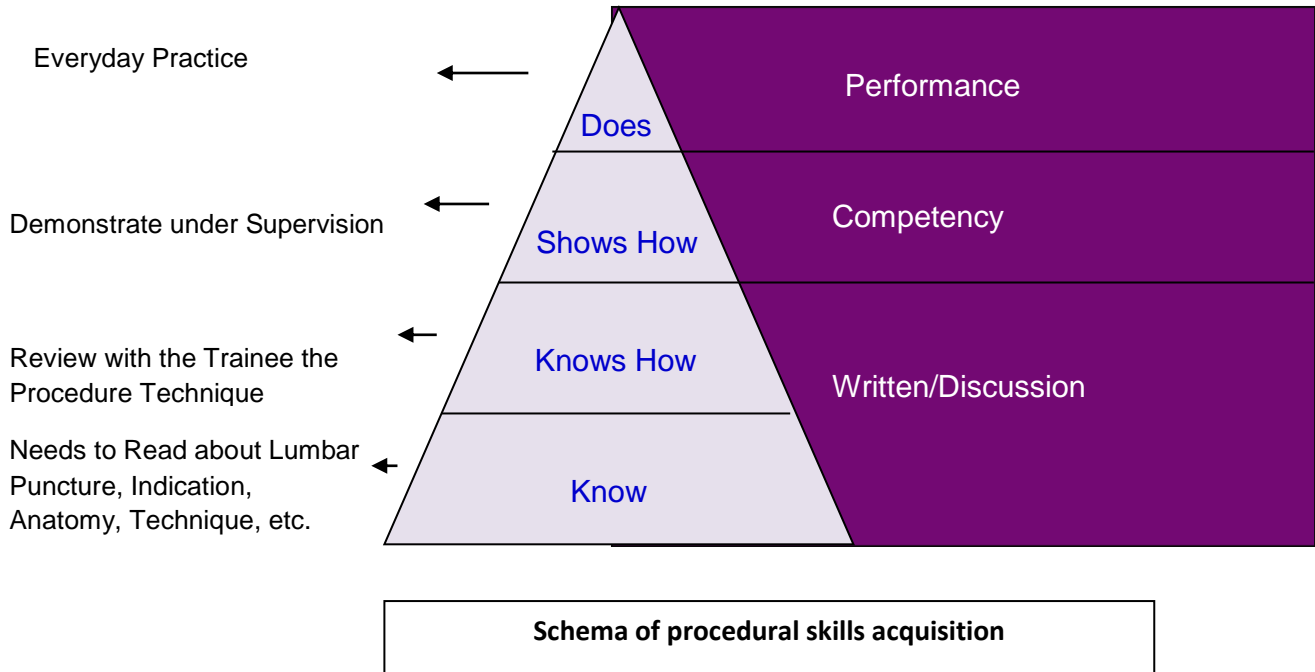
Everyday Practice

Does

Performance

Demonstrate under Supervision

Shows How

Competency

Review with the Trainee the Procedure Technique

Knows How

Written/Discussion

Needs to Read about Lumbar Puncture, Indication, Anatomy, Technique, etc.

Know

Schema of procedural skills acquisition